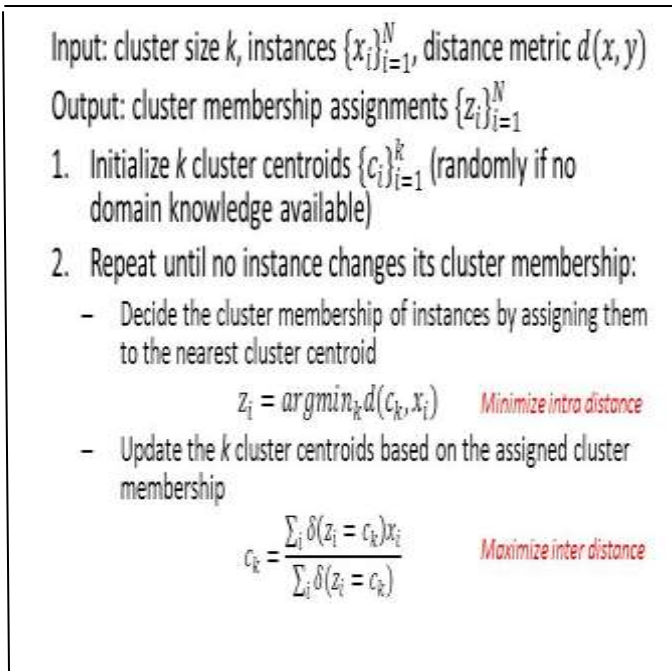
Input: cluster size $k$, instances $\{x_i\}_{i=1}^N$, distance metric $d(x, y)$

Output: cluster membership assignments $\{z_i\}_{i=1}^N$

1. Initialize $k$ cluster centroids $\{c_i\}_{i=1}^k$ (randomly if no domain knowledge available)

2. Repeat until no instance changes its cluster membership:

– Decide the cluster membership of instances by assigning them to the nearest cluster centroid

$z_i = argmin_k d(c_k, x_i)$ Minimize intra distance

– Update the $k$ cluster centroids based on the assigned cluster membership

$c_k = \frac{\sum_i \delta(z_i = c_k) x_i}{\sum_i \delta(z_i = c_k)}$ Maximize inter distance